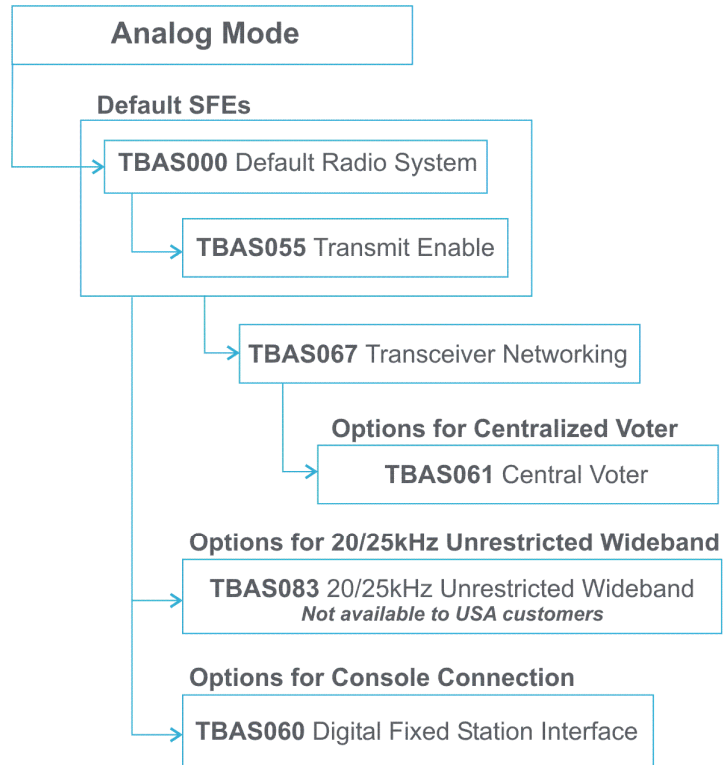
Analog Mode

Default SFEs

TBAS000 Default Radio System

TBAS055 Transmit Enable

TBAS067 Transceiver Networking

Options for Centralized Voter

TBAS061 Central Voter

Options for 20/25kHz Unrestricted Wideband

TBAS083 20/25kHz Unrestricted Wideband
Not available to USA customers

Options for Console Connection

TBAS060 Digital Fixed Station Interface